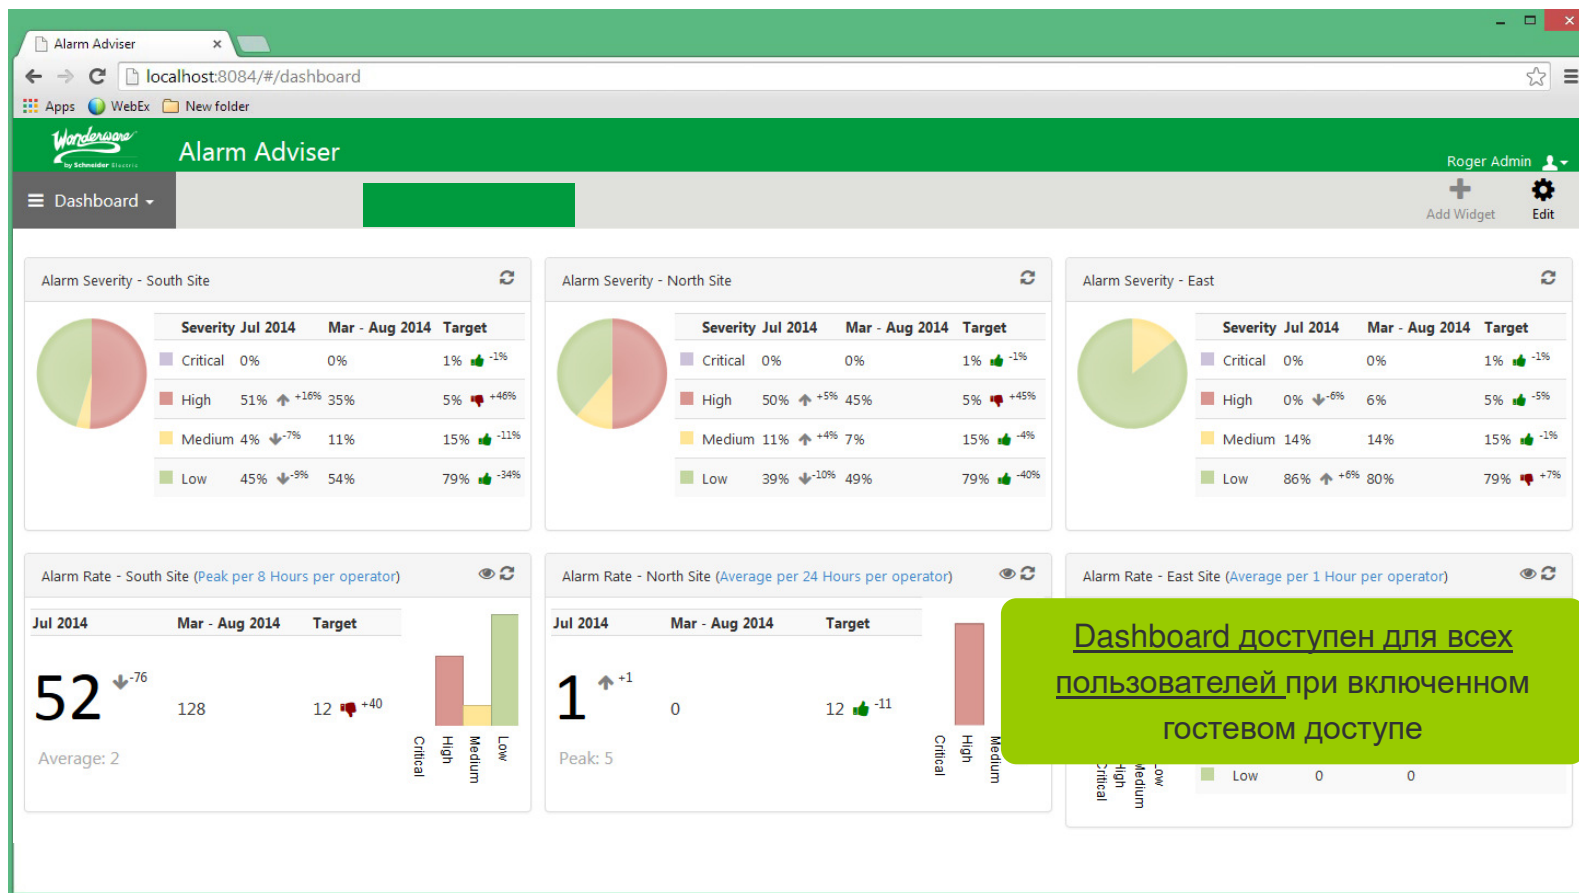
Alarm Adviser ×

localhost:8084/#/dashboard

Apps WebEx New folder

Wonderware by Schneider Electric

Alarm Adviser

Roger Admin

Dashboard

Add Widget Edit

Alarm Severity - South Site

| Severity | Jul 2014 | Mar - Aug 2014 | Target |
|---|---|---|---|
| Critical | 0% | 0% | 1% -1% |
| High | 51% +16% | 35% | 5% +46% |
| Medium | 4% -7% | 11% | 15% -11% |
| Low | 45% -9% | 54% | 79% -34% |

Alarm Severity - North Site

| Severity | Jul 2014 | Mar - Aug 2014 | Target |
|---|---|---|---|
| Critical | 0% | 0% | 1% -1% |
| High | 50% +5% | 45% | 5% +45% |
| Medium | 11% +4% | 7% | 15% -4% |
| Low | 39% -10% | 49% | 79% -40% |

Alarm Severity - East

| Severity | Jul 2014 | Mar - Aug 2014 | Target |
|---|---|---|---|
| Critical | 0% | 0% | 1% -1% |
| High | 0% -6% | 6% | 5% -5% |
| Medium | 14% | 14% | 15% -1% |
| Low | 86% +6% | 80% | 79% +7% |

Alarm Rate - South Site (Peak per 8 Hours per operator)

| Jul 2014 | Mar - Aug 2014 | Target |
|---|---|---|
| 52 -76 | 128 | 12 +40 |

Average: 2

Critical High Medium Low

Alarm Rate - North Site (Average per 24 Hours per operator)

| Jul 2014 | Mar - Aug 2014 | Target |
|---|---|---|
| 1 +1 | 0 | 12 -11 |

Peak: 5

Critical High Medium

Alarm Rate - East Site (Average per 1 Hour per operator)

Dashboard доступен для всех пользователей при включенном гостевом доступе

Critical High Medium Low

Low 0 0